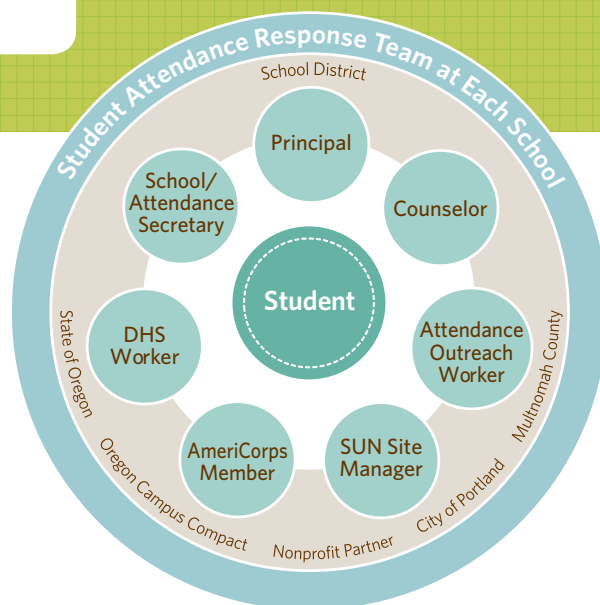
Student Attendance Response Team at Each School

School District

Principal

Counselor

Attendance Outreach Worker

SUN Site Manager

AmeriCorps Member

DHS Worker

School/ Attendance Secretary

Student

Multnomah County

City of Portland

Nonprofit Partner

Oregon Campus Compact

State of Oregon